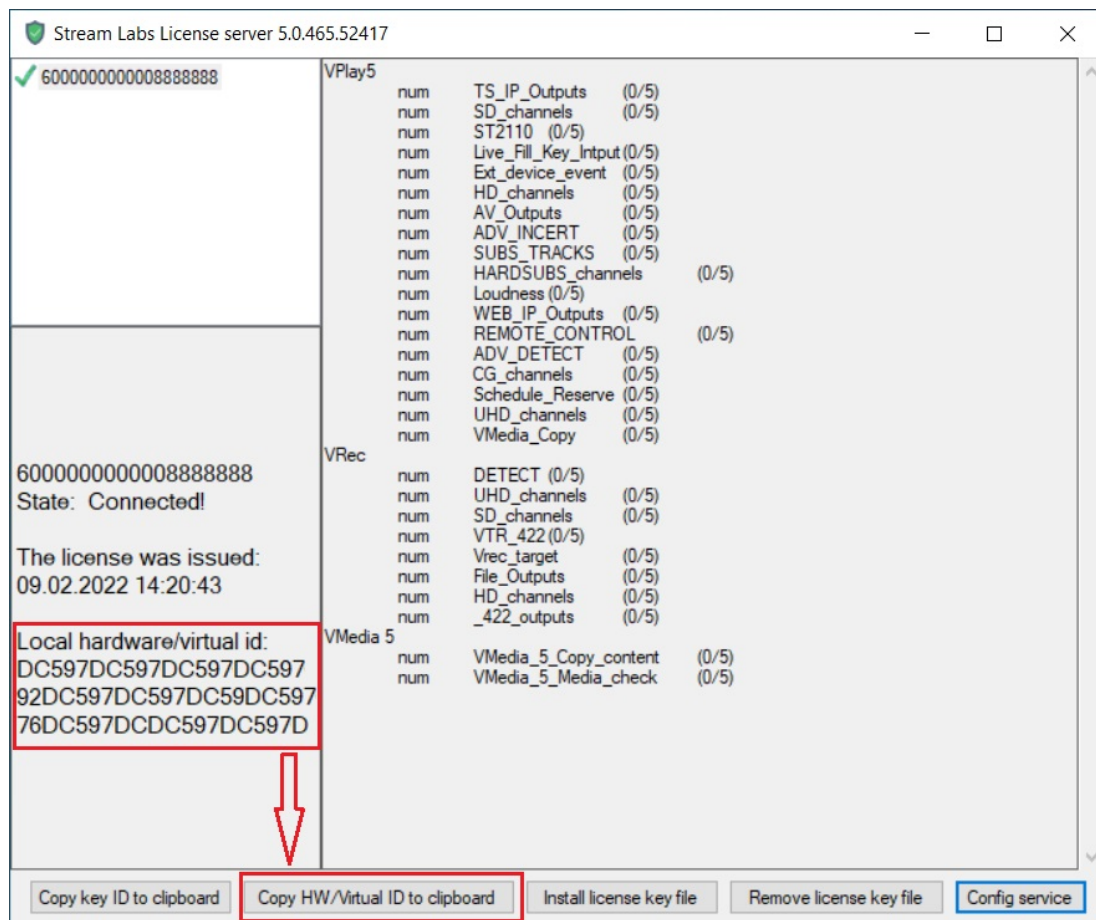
Stream Labs License server 5.0.465.52417

6000000000008888888

6000000000008888888
State: Connected!

The license was issued:
09.02.2022 14:20:43

Local hardware/virtual id:
DC597DC597DC597DC597
92DC597DC597DC59DC597
76DC597DCDC597DC597D

VPlay5
num TS_IP_Outputs (0/5)
num SD_channels (0/5)
num ST2110 (0/5)
num Live_Fill_Key_Intput (0/5)
num Ext_device_event (0/5)
num HD_channels (0/5)
num AV_Outputs (0/5)
num ADV_INCERT (0/5)
num SUBS_TRACKS (0/5)
num HARDSUBS_channels (0/5)
num Loudness (0/5)
num WEB_IP_Outputs (0/5)
num REMOTE_CONTROL (0/5)
num ADV_DETECT (0/5)
num CG_channels (0/5)
num Schedule_Reserve (0/5)
num UHD_channels (0/5)
num VMedia_Copy (0/5)
VRec
num DETECT (0/5)
num UHD_channels (0/5)
num SD_channels (0/5)
num VTR_422 (0/5)
num Vrec_target (0/5)
num File_Outputs (0/5)
num HD_channels (0/5)
num _422_outputs (0/5)
VMedia 5
num VMedia_5_Copy_content (0/5)
num VMedia_5_Media_check (0/5)

Copy key ID to clipboard
Copy HW/Virtual ID to clipboard
Install license key file
Remove license key file
Config service